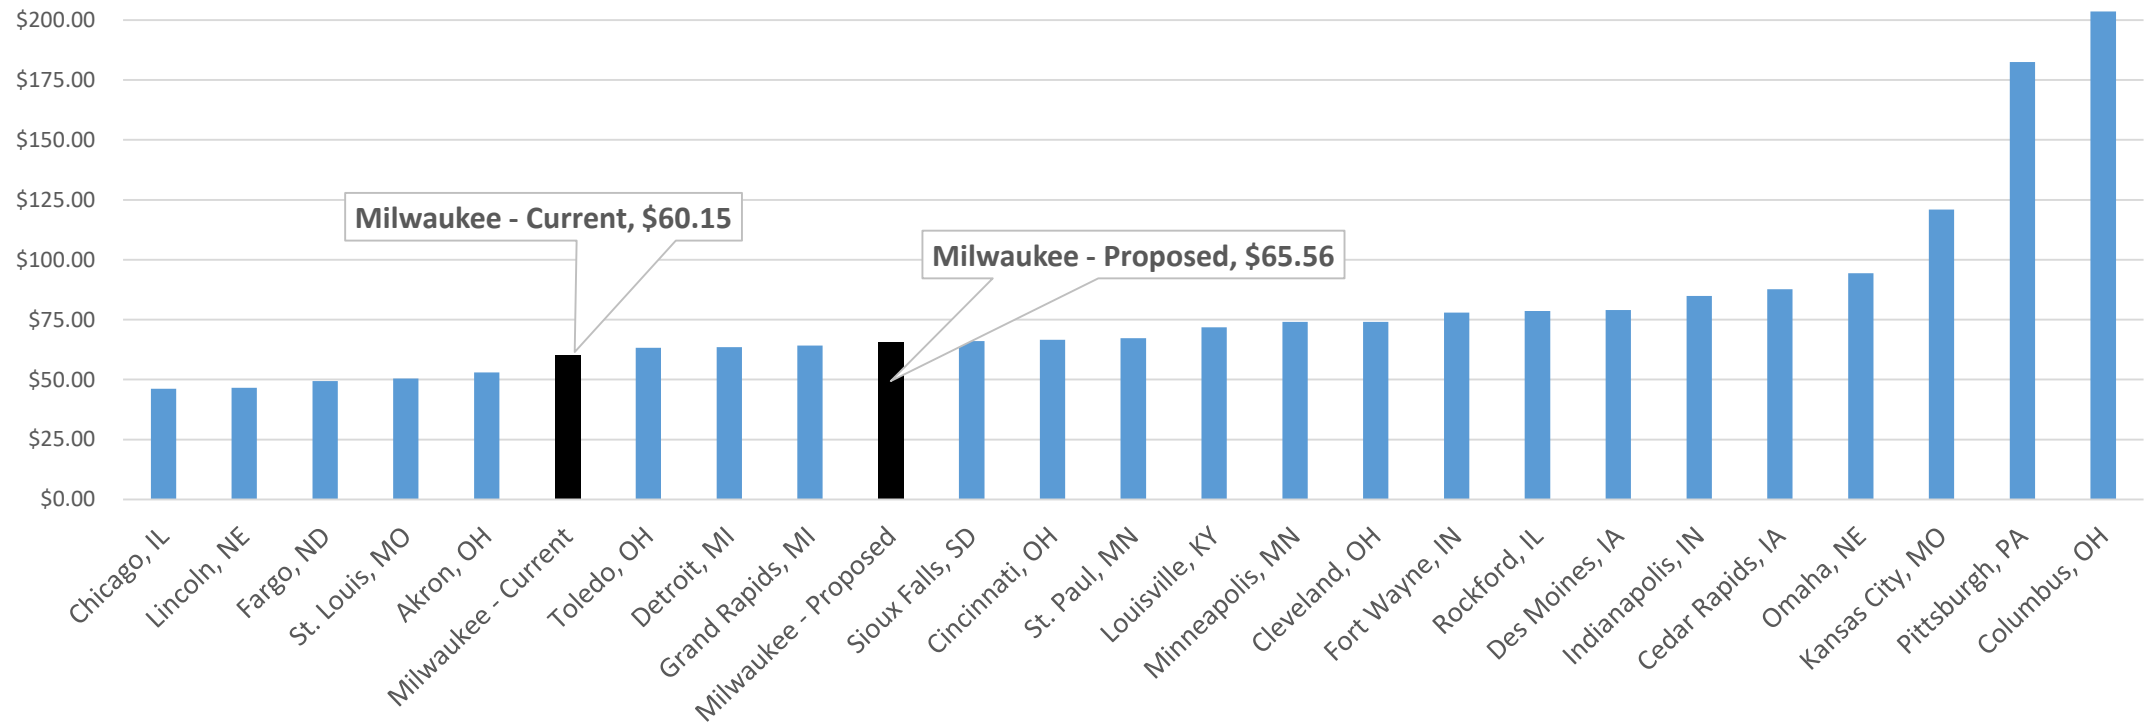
$200.00
$175.00
$150.00
$125.00
$100.00
$75.00
$50.00
$25.00
$0.00

Milwaukee - Current, $60.15
Milwaukee - Proposed, $65.56

Chicago, IL
Lincoln, NE
Fargo, ND
St. Louis, MO
Akron, OH
Milwaukee - Current
Toledo, OH
Detroit, MI
Grand Rapids, MI
Milwaukee - Proposed
Sioux Falls, SD
Cincinnati, OH
St. Paul, MN
Louisville, KY
Minneapolis, MN
Cleveland, OH
Fort Wayne, IN
Rockford, IL
Des Moines, IA
Indianapolis, IN
Cedar Rapids, IA
Omaha, NE
Kansas City, MO
Pittsburgh, PA
Columbus, OH